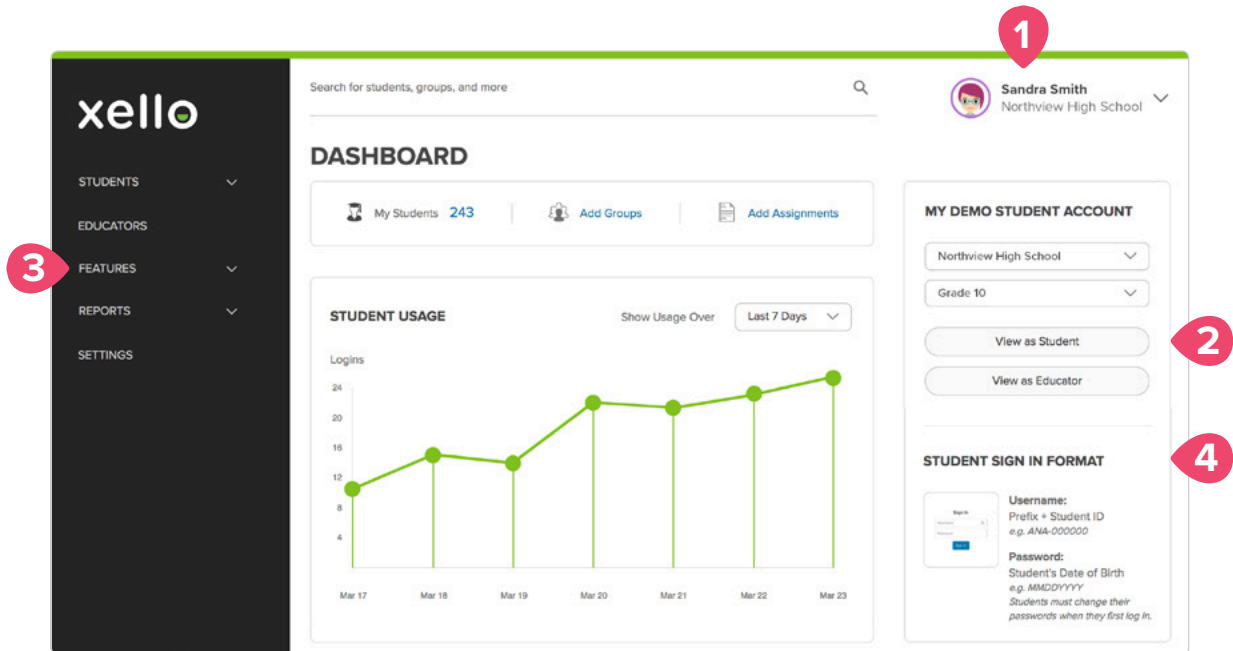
1

xello

STUDENTS

EDUCATORS

3 FEATURES

REPORTS

SETTINGS

Search for students, groups, and more

Sandra Smith
Northview High School

DASHBOARD

My Students 243 | Add Groups | Add Assignments

STUDENT USAGE

Show Usage Over Last 7 Days

Logins

24
20
16
12
8
4

Mar 17 Mar 18 Mar 19 Mar 20 Mar 21 Mar 22 Mar 23

MY DEMO STUDENT ACCOUNT

Northview High School

Grade 10

View as Student 2

View as Educator

STUDENT SIGN IN FORMAT 4

Sign In

Username:
Prefix + Student ID
e.g. ANA-000000

Password:
Student's Date of Birth
e.g. MMDDYYYY
Students must change their passwords when they first log in.